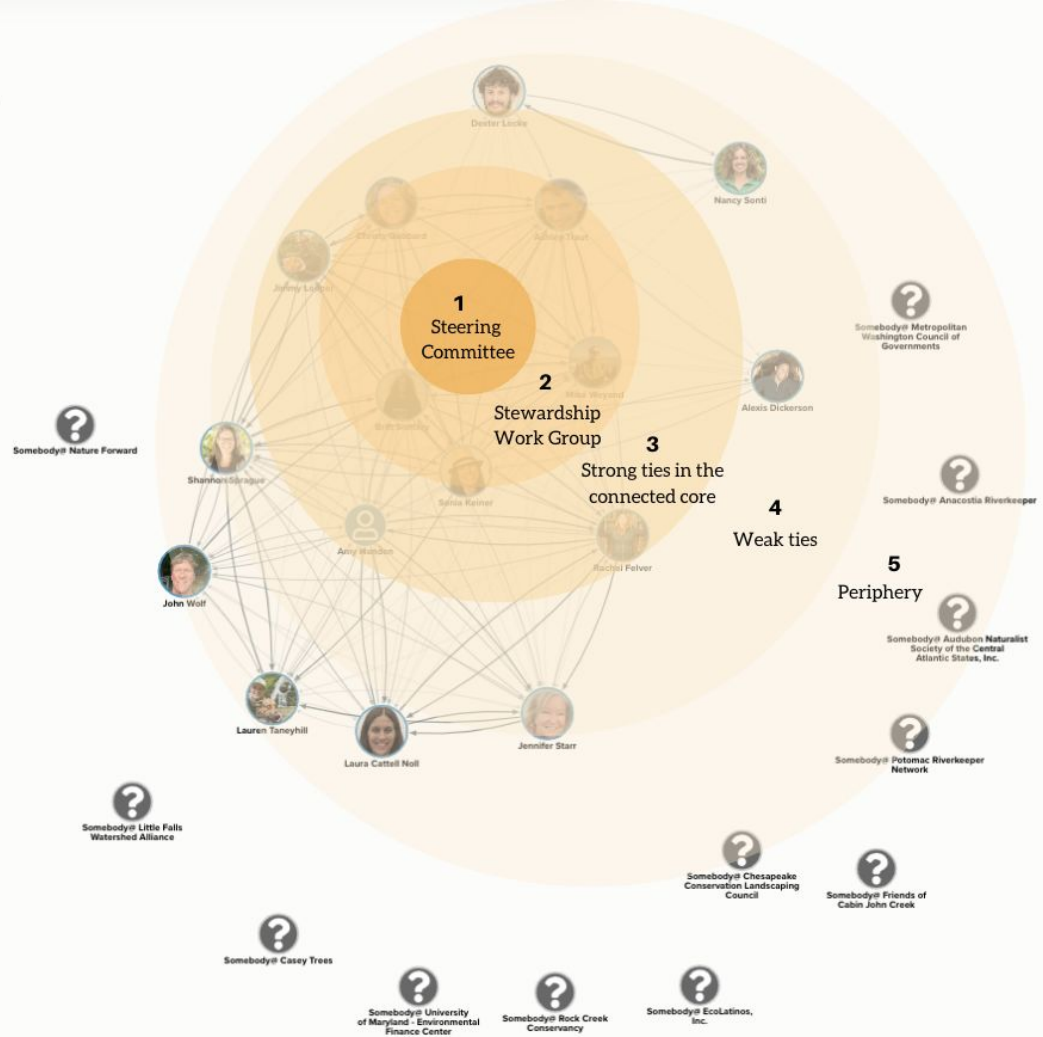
Dexter Locke

Nancy Sonti

Christy Goddard

Ashley Hoyt

Jenny Logan

1
Steering Committee

Somebody@ Metropolitan Washington Council of Governments

Mike Wayand

2
Stewardship Work Group

Alexis Dickerson

Somebody@ Nature Forward

Britt Stanley

Shannon Sprague

3
Strong ties in the connected core

Sasia Kelner

Somebody@ Anacostia Riverkeeper

Amy Handen

4
Weak ties

Rachel Felver

John Wolf

5
Periphery

Somebody@ Audubon Naturalist Society of the Central Atlantic States, Inc.

Lauren Taneyhill

Laura Cattell Noll

Jennifer Starr

Somebody@ Potomac Riverkeeper Network

Somebody@ Little Falls Watershed Alliance

Somebody@ Chesapeake Conservation Landscaping Council

Somebody@ Friends of Cabin John Creek

Somebody@ Casey Trees

Somebody@ University of Maryland - Environmental Finance Center

Somebody@ Rock Creek Conservancy

Somebody@ EcoLatinos, Inc.